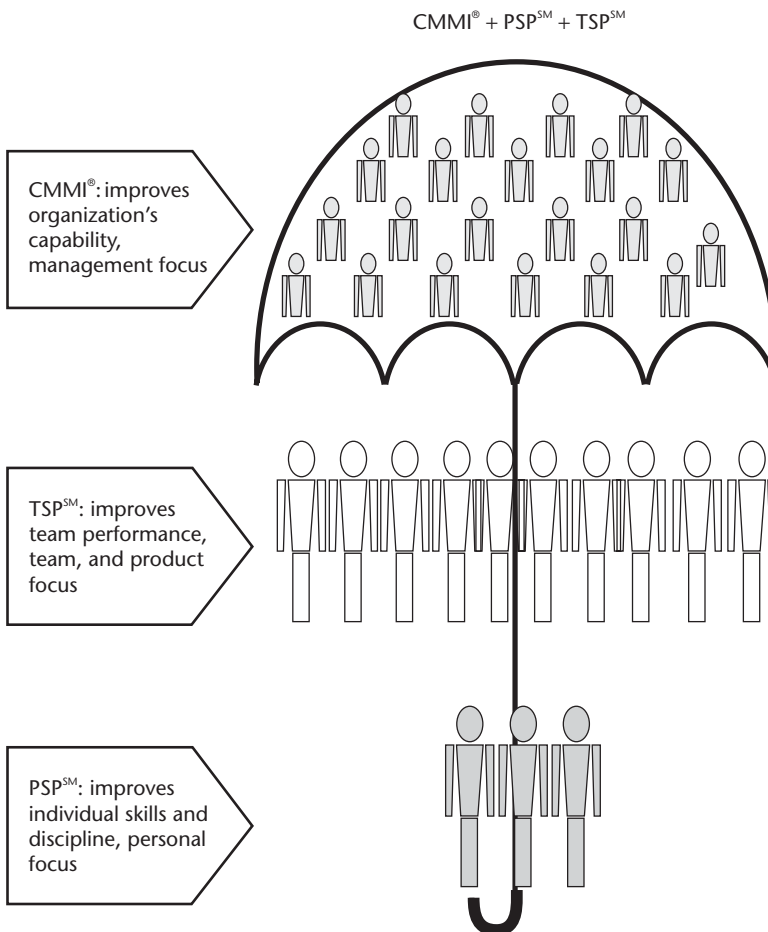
CMMI® + PSP℠ + TSP℠

CMMI®: improves organization's capability, management focus

TSP℠: improves team performance, team, and product focus

PSP℠: improves individual skills and discipline, personal focus